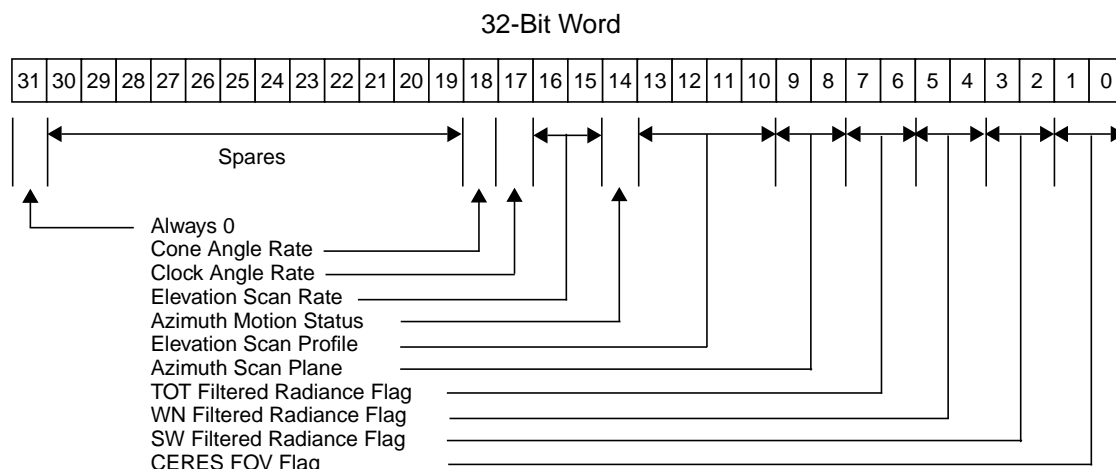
32-Bit Word

| 31 | 30 | 29 | 28 | 27 | 26 | 25 | 24 | 23 | 22 | 21 | 20 | 19 | 18 | 17 | 16 | 15 | 14 | 13 | 12 | 11 | 10 | 9 | 8 | 7 | 6 | 5 | 4 | 3 | 2 | 1 | 0 |
|---|---|---|---|---|---|---|---|---|---|---|---|---|---|---|---|---|---|---|---|---|---|---|---|---|---|---|---|---|---|---|---|

Spares

Always 0
Cone Angle Rate
Clock Angle Rate
Elevation Scan Rate
Azimuth Motion Status
Elevation Scan Profile
Azimuth Scan Plane
TOT Filtered Radiance Flag
WN Filtered Radiance Flag
SW Filtered Radiance Flag
CERES FOV Flag